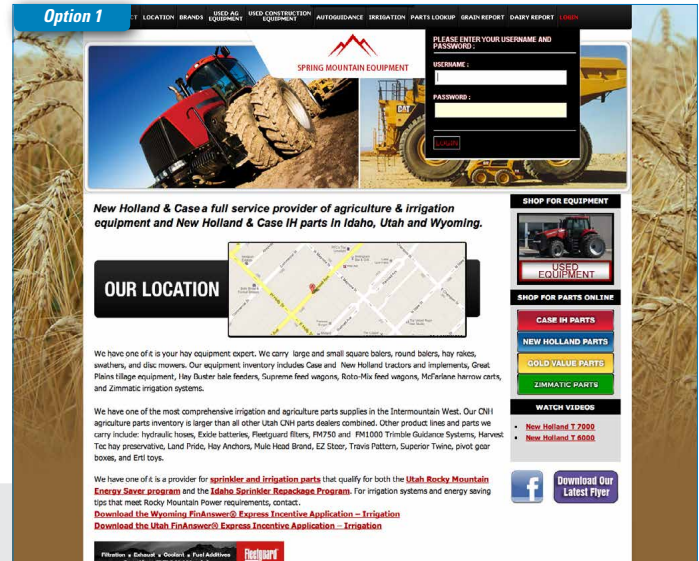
Option 1

CT LOCATION BRANDS USED AG EQUIPMENT USED CONSTRUCTION EQUIPMENT AUTOGUIDANCE IRRIGATION PARTS LOOKUP GRAIN REPORT DAIRY REPORT LOGIN

SPRING MOUNTAIN EQUIPMENT

PLEASE ENTER YOUR USERNAME AND PASSWORD :

USERNAME :

PASSWORD :

LOGIN

New Holland & Case a full service provider of agriculture & irrigation equipment and New Holland & Case IH parts in Idaho, Utah and Wyoming.

OUR LOCATION

We have one of it is your hay equipment expert. We carry large and small square balers, round balers, hay rakes, swathers, and disc mowers. Our equipment inventory includes Case and New Holland tractors and implements, Great Plains tillage equipment, Hay Buster bale feeders, Supreme feed wagons, Roto-Mix feed wagons, McFarlane harrow carts, and Zimmatic irrigation systems.

We have one of the most comprehensive irrigation and agriculture parts supplies in the Intermountain West. Our CNH agriculture parts inventory is larger than all other Utah CNH parts dealers combined. Other product lines and parts we carry include: hydraulic hoses, Exide batteries, Fleetguard filters, FM750 and FM1000 Trimble Guidance Systems, Harvest Tec hay preservative, Land Pride, Hay Anchors, Mule Head Brand, EZ Steer, Travis Pattern, Spurrier Twine, pivot gear boxes, and Ertl toys.

We have one of it is a provider for sprinkler and irrigation parts that qualify for both the Utah Rocky Mountain Energy Saver program and the Idaho Sprinkler Repackage Program. For irrigation systems and energy saving tips that meet Rocky Mountain Power requirements, contact.
Download the Wyoming FinAnswer® Express Incentive Application – Irrigation
Download the Utah FinAnswer® Express Incentive Application – Irrigation

Filtration • Exhaust • Coolant • Fuel Additives Fleetguard

SHOP FOR EQUIPMENT

USED EQUIPMENT

SHOP FOR PARTS ONLINE

CASE IH PARTS

NEW HOLLAND PARTS

GOLD VALUE PARTS

ZIMMATIC PARTS

WATCH VIDEOS

• New Holland T 7000
• New Holland T 6000

f

Download Our Latest Flyer